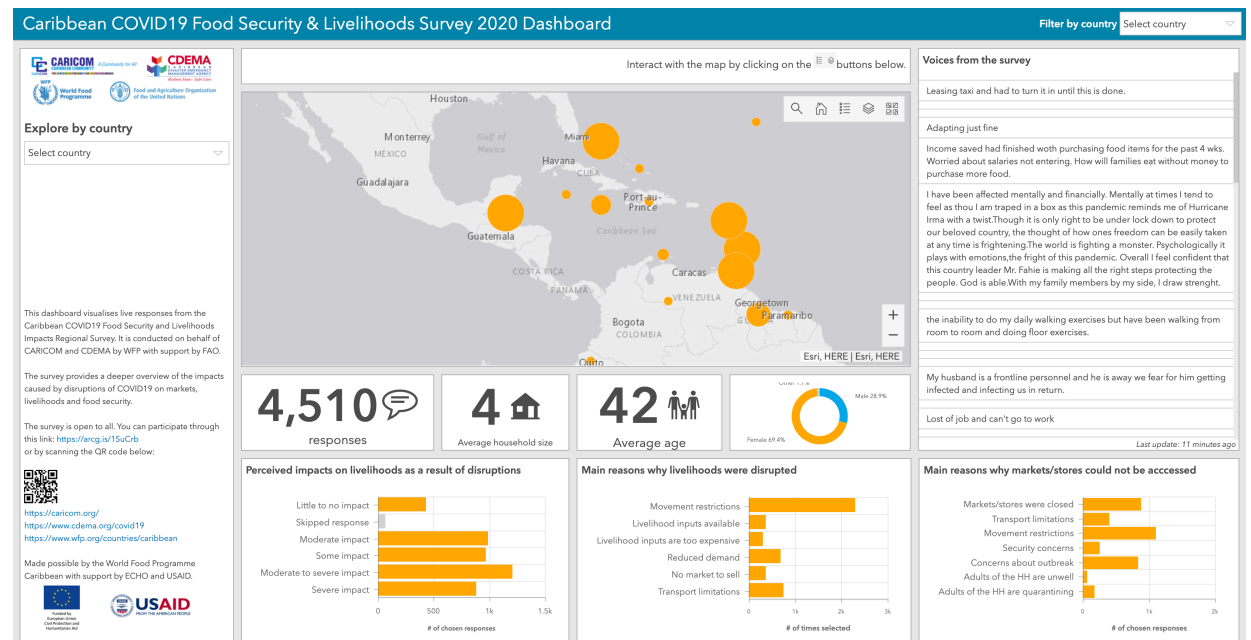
Caribbean COVID19 Food Security & Livelihoods Survey 2020 Dashboard

Filter by country Select country

CARICOM CARIBBEAN COMMUNITY A Community for All
CDEMA CARIBBEAN DISASTER EMERGENCY MANAGEMENT AGENCY Resilient States - Safer Lives
WFP World Food Programme
Food and Agriculture Organization of the United Nations

Explore by country

Select country

This dashboard visualises live responses from the Caribbean COVID19 Food Security and Livelihoods Impacts Regional Survey. It is conducted on behalf of CARICOM and CDEMA by WFP with support by FAO.

The survey provides a deeper overview of the impacts caused by disruptions of COVID19 on markets, livelihoods and food security.

The survey is open to all. You can participate through this link: https://arcg.is/1SuCrb
or by scanning the QR code below:

https://caricom.org/
https://www.cdema.org/covid19
https://www.wfp.org/countries/caribbean

Made possible by the World Food Programme Caribbean with support by ECHO and USAID.

Funded by European Union Civil Protection and Humanitarian Aid
USAID FROM THE AMERICAN PEOPLE

Interact with the map by clicking on the buttons below.

Houston
Monterrey
Gulf of Mexico
MÉXICO
Miami
Havana
CUBA
Guadalajara
Port-au-Prince
Caribbean Sea
Guatemala
COSTA RICA
Caracas
PANAMA
VENEZUELA
Georgetown
Paramaribo
Bogota
COLOMBIA
Quito
Esri, HERE | Esri, HERE

4,510
responses

4
Average household size

42
Average age

Other 1.7%
Male 28.9%
Female 69.4%

Voices from the survey

Leasing taxi and had to turn it in until this is done.

Adapting just fine

Income saved had finished woth purchasing food items for the past 4 wks. Worried about salaries not entering. How will families eat without money to purchase more food.

I have been affected mentally and financially. Mentally at times I tend to feel as thou I am traped in a box as this pandemic remids me of Hurricane Irma with a twist.Though it is only right to be under lock down to protect our beloved country, the thought of how ones freedom can be easily taken at any time is frightening.The world is fighting a monster. Psychologically it plays with emotions,the fright of this pandemic. Overall I feel confident that this country leader Mr. Fahie is making all the right steps protecting the people. God is able.With my family members by my side, I draw strenght.

the inability to do my daily walking exercises but have been walking from room to room and doing floor exercises.

My husband is a frontline personnel and he is away we fear for him getting infected and infecting us in return.

Lost of job and can't go to work

Last update: 11 minutes ago

Perceived impacts on livelihoods as a result of disruptions

Little to no impact
Skipped response
Moderate impact
Some impact
Moderate to severe impact
Severe impact
0 500 1k 1.5k
# of chosen responses

Main reasons why livelihoods were disrupted

Movement restrictions
Livelihood inputs available
Livelihood inputs are too expensive
Reduced demand
No market to sell
Transport limitations
0 1k 2k 3k
# of times selected

Main reasons why markets/stores could not be acccessed

Markets/stores were closed
Transport limitations
Movement restrictions
Security concerns
Concerns about outbreak
Adults of the HH are unwell
Adults of the HH are quarantining
0 1k 2k
# of chosen responses